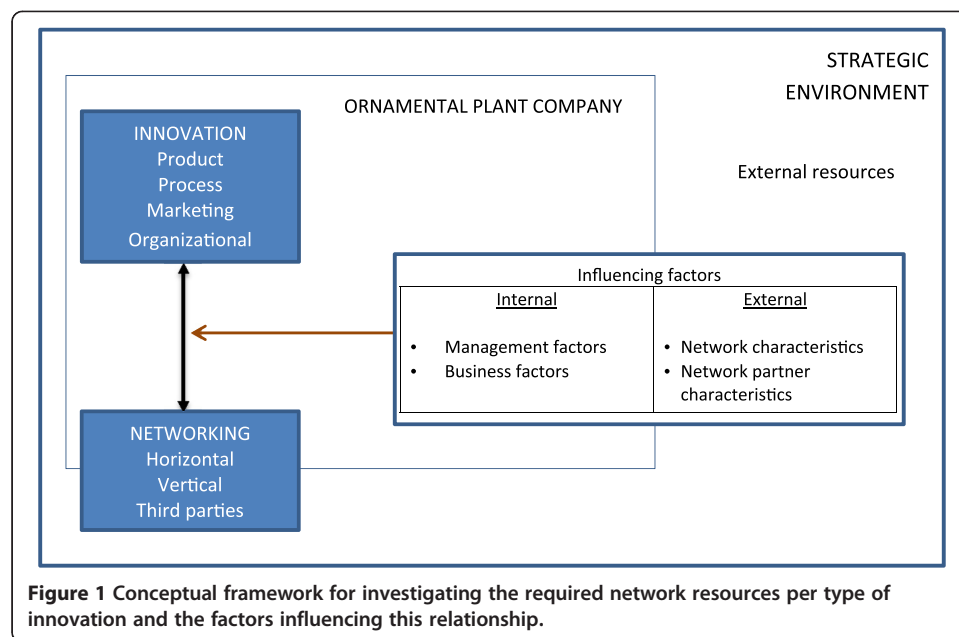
STRATEGIC ENVIRONMENT

ORNAMENTAL PLANT COMPANY

INNOVATION
Product
Process
Marketing
Organizational

External resources

Influencing factors

| Internal | External |
|---|---|
| • Management factors<br>• Business factors | • Network characteristics<br>• Network partner characteristics |

NETWORKING
Horizontal
Vertical
Third parties

**Figure 1 Conceptual framework for investigating the required network resources per type of innovation and the factors influencing this relationship.**